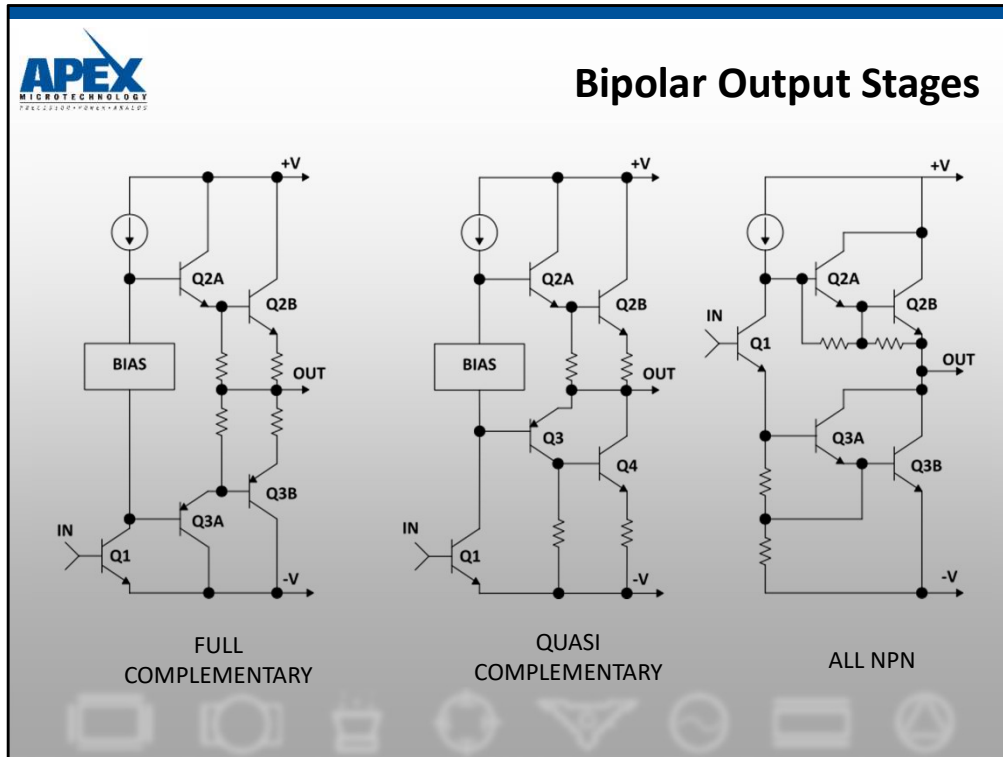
APEX
MICROTECHNOLOGY
PRECISION • POWER • ANALOG

Bipolar Output Stages

+V
Q2A
Q2B
BIAS
OUT
Q3B
Q3A
IN
Q1
-V

FULL COMPLEMENTARY

+V
Q2A
Q2B
BIAS
OUT
Q3
Q4
IN
Q1
-V

QUASI COMPLEMENTARY

+V
Q2A
Q2B
IN
Q1
OUT
Q3A
Q3B
-V

ALL NPN